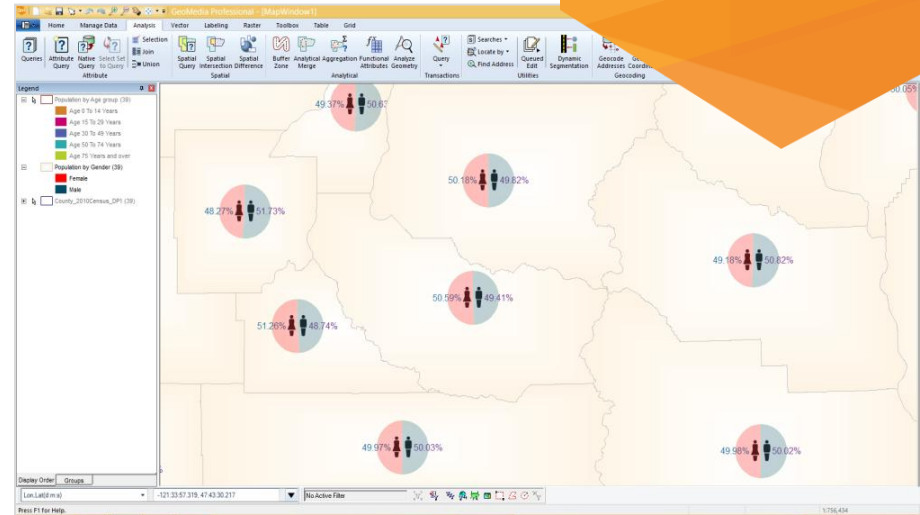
GeoMedia Professional - [MapWindow1]

Home Manage Data Analysis Vector Labeling Raster Toolbox Table Grid

Queries Attribute Query Native Query Select Set to Query Selection Join Union
Attribute
Spatial Query Spatial Intersection Spatial Difference
Spatial
Buffer Zone Analytical Merge Aggregation Functional Attributes Analyze Geometry
Analytical
Query
Transactions
Searches Locate by Find Address Queued Edit Dynamic Segmentation
Utilities
Geocode Addresses Ge Coordin
Geocoding

Legend
Population by Age group (39)
Age 0 To 14 Years
Age 15 To 29 Years
Age 30 To 49 Years
Age 50 To 74 Years
Age 75 Years and over
Population by Gender (39)
Female
Male
County_2010Census_DP1 (39)

Display Order Groups

49.37% 50.63
50.18% 49.82%
48.27% 51.73%
49.18% 50.82%
50.59% 49.41%
51.26% 48.74%
49.97% 50.03%
49.98% 50.02%
0.05

Lon,Lat(d:m:s) -121:33:57.319, 47:43:30.217 No Active Filter
Press F1 for Help. 1:756,434